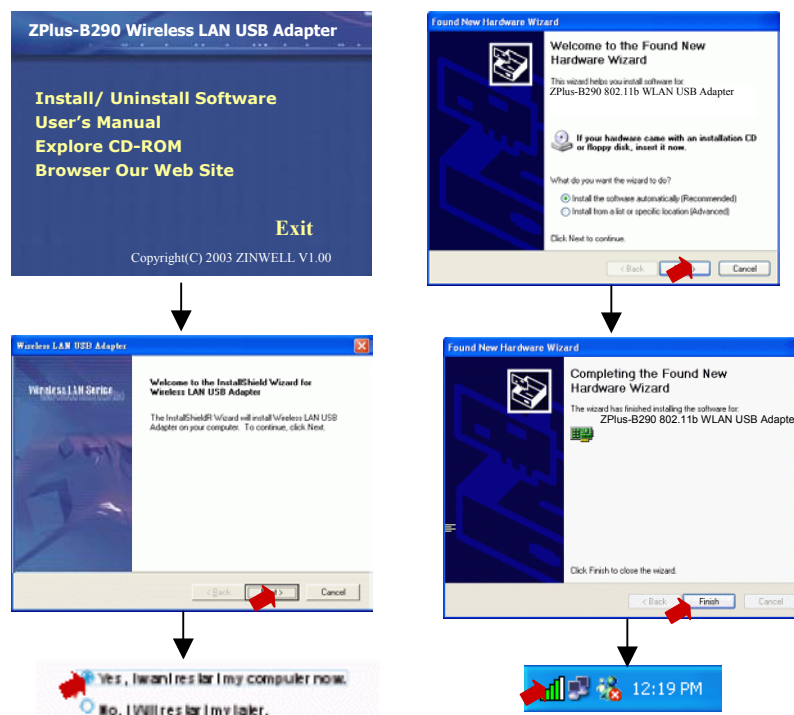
ZPlus-B290 Wireless LAN USB Adapter

Install/ Uninstall Software
User's Manual
Explore CD-ROM
Browser Our Web Site

Exit

Copyright(C) 2003 ZINWELL V1.00

Wireless LAN USB Adapter

Wireless LAN Series

Welcome to the InstallShield Wizard for Wireless LAN USB Adapter

The InstallShield® Wizard will install Wireless LAN USB Adapter on your computer. To continue, click Next.

< Back | Next > | Cancel

Yes, I want restart my computer now.
No, I will restart my later.

Found New Hardware Wizard

Welcome to the Found New Hardware Wizard

This wizard helps you install software for:
ZPlus-B290 802.11b WLAN USB Adapter

If your hardware came with an installation CD or floppy disk, insert it now.

What do you want the wizard to do?

Install the software automatically (Recommended)
Install from a list or specific location (Advanced)

Click Next to continue.

< Back | Next > | Cancel

Found New Hardware Wizard

Completing the Found New Hardware Wizard

The wizard has finished installing the software for:
ZPlus-B290 802.11b WLAN USB Adapte

Click Finish to close the wizard.

< Back | Finish | Cancel

12:19 PM